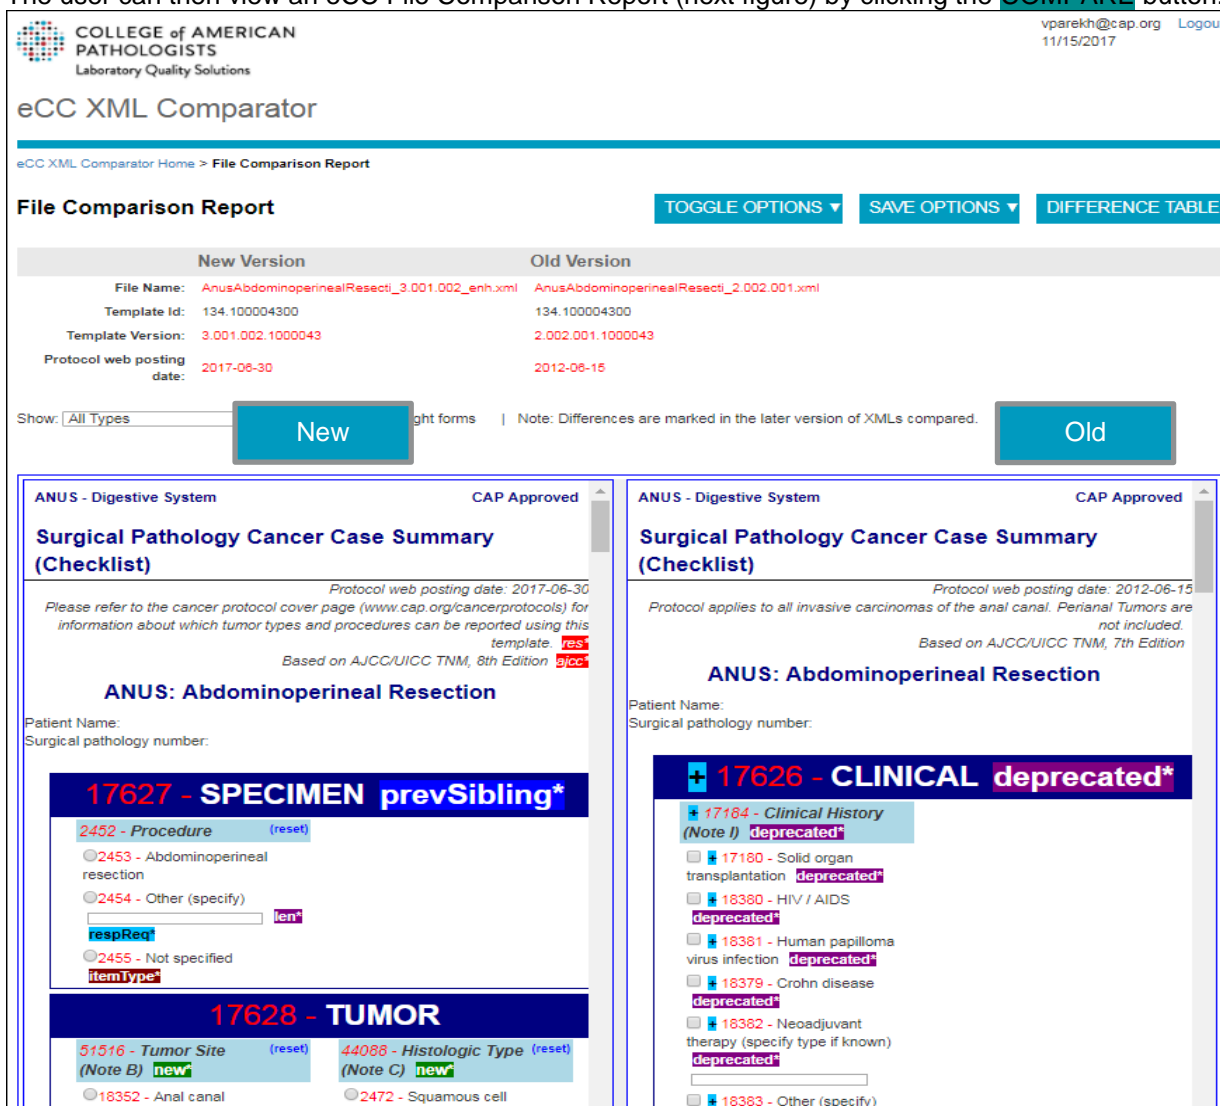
COLLEGE of AMERICAN PATHOLOGISTS
Laboratory Quality Solutions

vparekh@cap.org Logou
11/15/2017

eCC XML Comparator

eCC XML Comparator Home > File Comparison Report

File Comparison Report

TOGGLE OPTIONS ▾ SAVE OPTIONS ▾ DIFFERENCE TABLE

| | New Version | Old Version |
|---|---|---|
| File Name: | AnusAbdominoperinealResecti_3.001.002_enh.xml | AnusAbdominoperinealResecti_2.002.001.xml |
| Template Id: | 134.100004300 | 134.100004300 |
| Template Version: | 3.001.002.1000043 | 2.002.001.1000043 |
| Protocol web posting date: | 2017-06-30 | 2012-06-15 |

Show: All Types New ght forms | Note: Differences are marked in the later version of XMLs compared. Old

ANUS - Digestive System CAP Approved

Surgical Pathology Cancer Case Summary (Checklist)

Protocol web posting date: 2017-06-30
Please refer to the cancer protocol cover page (www.cap.org/cancerprotocols) for information about which tumor types and procedures can be reported using this template. res*
Based on AJCC/UICC TNM, 8th Edition ajcc*

ANUS: Abdominoperineal Resection

Patient Name:
Surgical pathology number:

17627 - SPECIMEN prevSibling*

2452 - Procedure (reset)
2453 - Abdominoperineal resection
2454 - Other (specify) len*
respReq*
2455 - Not specified
itemType*

17628 - TUMOR

51516 - Tumor Site (Note B) new* (reset)
18352 - Anal canal

44088 - Histologic Type (Note C) new* (reset)
2472 - Squamous cell

ANUS - Digestive System CAP Approved

Surgical Pathology Cancer Case Summary (Checklist)

Protocol web posting date: 2012-06-15
Protocol applies to all invasive carcinomas of the anal canal. Perianal Tumors are not included.
Based on AJCC/UICC TNM, 7th Edition

ANUS: Abdominoperineal Resection

Patient Name:
Surgical pathology number:

+ 17626 - CLINICAL deprecated*

+ 17184 - Clinical History (Note I) deprecated*
+ 17180 - Solid organ transplantation deprecated*
+ 18380 - HIV / AIDS deprecated*
+ 18381 - Human papilloma virus infection deprecated*
+ 18379 - Crohn disease deprecated*
+ 18382 - Neoadjuvant therapy (specify type if known) deprecated*
+ 18383 - Other (specify)